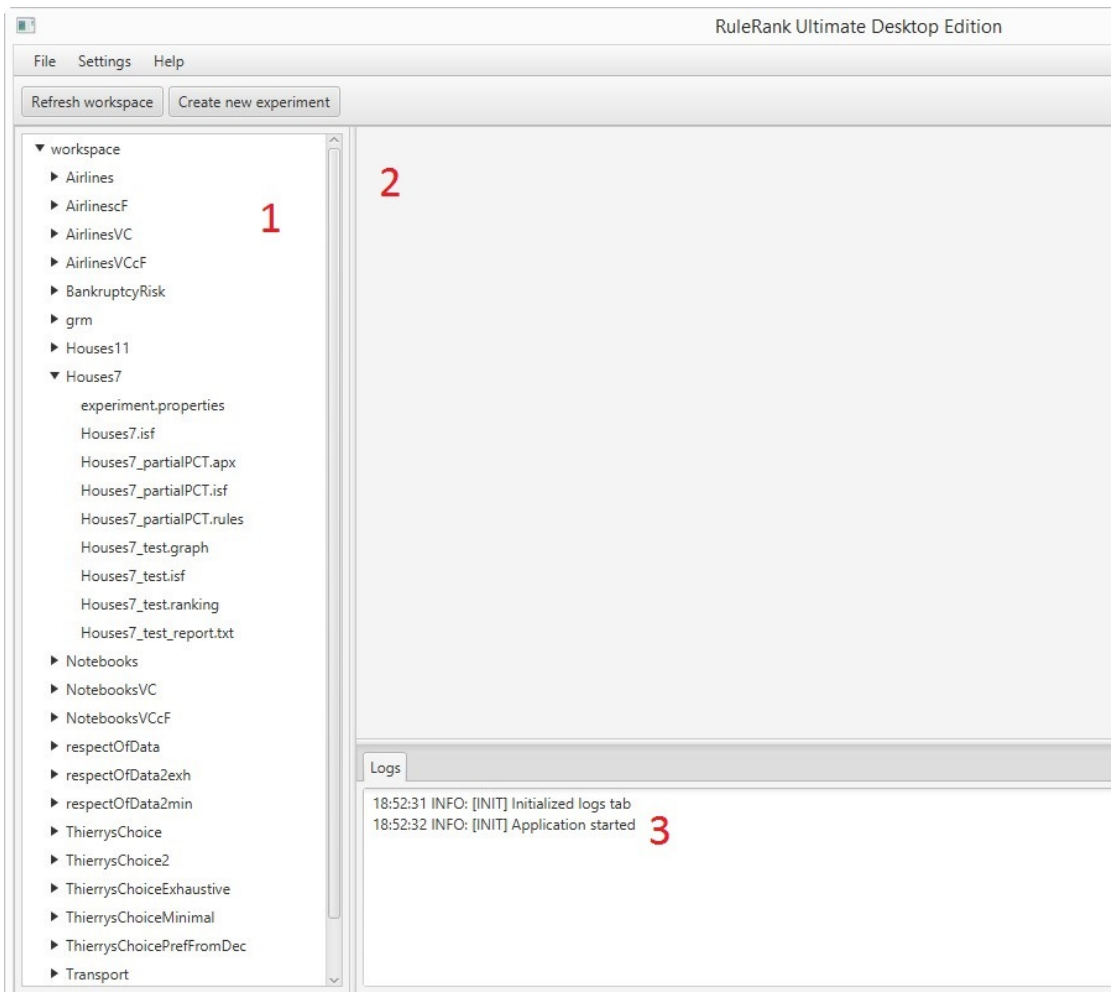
RuleRank Ultimate Desktop Edition

File Settings Help

Refresh workspace Create new experiment

▼ workspace
▶ Airlines
▶ AirlinescF
▶ AirlinesVC
▶ AirlinesVCcF
▶ BankruptcyRisk
▶ grm
▶ Houses11
▼ Houses7
experiment.properties
Houses7.isf
Houses7_partialPCT.apx
Houses7_partialPCT.isf
Houses7_partialPCT.rules
Houses7_test.graph
Houses7_test.isf
Houses7_test.ranking
Houses7_test_report.txt
▶ Notebooks
▶ NotebooksVC
▶ NotebooksVCcF
▶ respectOfData
▶ respectOfData2exh
▶ respectOfData2min
▶ ThierrysChoice
▶ ThierrysChoice2
▶ ThierrysChoiceExhaustive
▶ ThierrysChoiceMinimal
▶ ThierrysChoicePrefFromDec
▶ Transport

1

2

Logs

18:52:31 INFO: [INIT] Initialized logs tab
18:52:32 INFO: [INIT] Application started

3